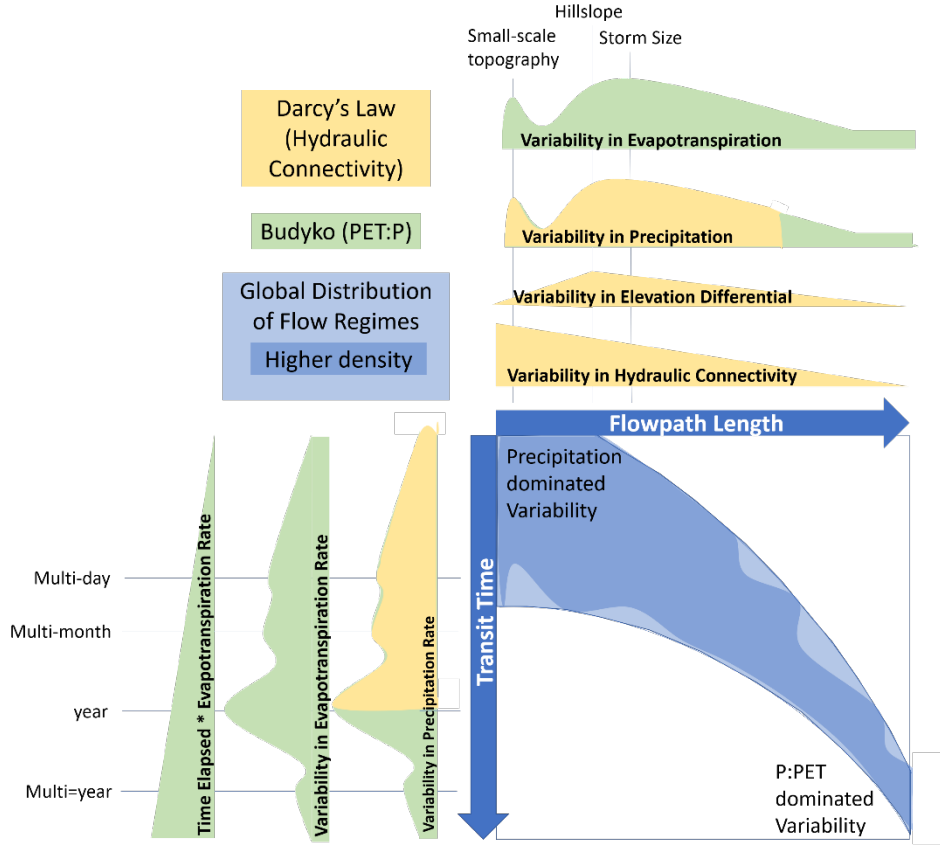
Hillslope
Small-scale topography
Storm Size

Darcy's Law (Hydraulic Connectivity)

Variability in Evapotranspiration

Budyko (PET:P)

Variability in Precipitation

Global Distribution of Flow Regimes
Higher density

Variability in Elevation Differential

Variability in Hydraulic Connectivity

Flowpath Length

Precipitation dominated Variability

Transit Time

Multi-day
Multi-month
year
Multi=year

Time Elapsed * Evapotranspiration Rate
Variability in Evapotranspiration Rate
Variability in Precipitation Rate

P:PET dominated Variability